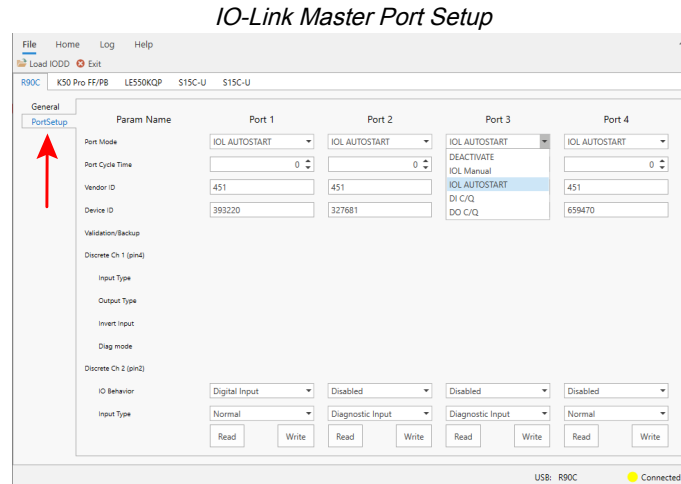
IO-Link Master Port Setup

File Home Log Help

Load IODD Exit

R90C K50 Pro FF/PB LE550KQP S15C-U S15C-U

General
PortSetup

| Param Name | Port 1 | Port 2 | Port 3 | Port 4 |
|---|---|---|---|---|
| Port Mode | IOL AUTOSTART | IOL AUTOSTART | IOL AUTOSTART | IOL AUTOSTART |
| Port Cycle Time | 0 | 0 | DEACTIVATE | 0 |
| Vendor ID | 451 | 451 | IOL Manual | 451 |
| Device ID | 393220 | 327681 | IOL AUTOSTART | 659470 |
| Validation/Backup | | | DI C/Q | |
| | | | DO C/Q | |
| Discrete Ch 1 (pin4) | | | | |
| Input Type | | | | |
| Output Type | | | | |
| Invert Input | | | | |
| Diag mode | | | | |
| Discrete Ch 2 (pin2) | | | | |
| IO Behavior | Digital Input | Disabled | Disabled | Disabled |
| Input Type | Normal | Diagnostic Input | Diagnostic Input | Normal |
| | Read Write | Read Write | Read Write | Read Write |

USB: R90C Connected